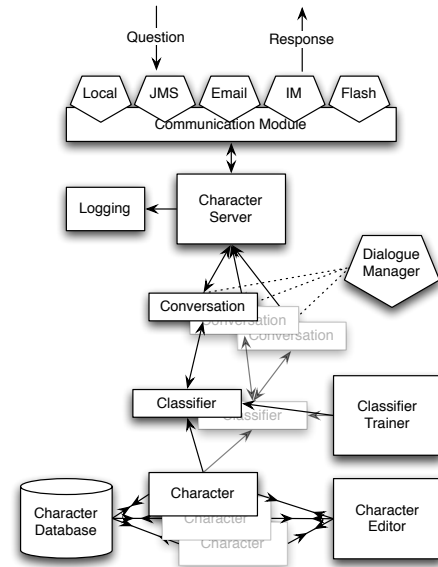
Question

Response

Local

JMS

Email

IM

Flash

Communication Module

Logging

Character Server

Dialogue Manager

Conversation

Conversation

Conversation

Classifier

Classifier

Classifier Trainer

Character Database

Character

Character

Character

Character Editor